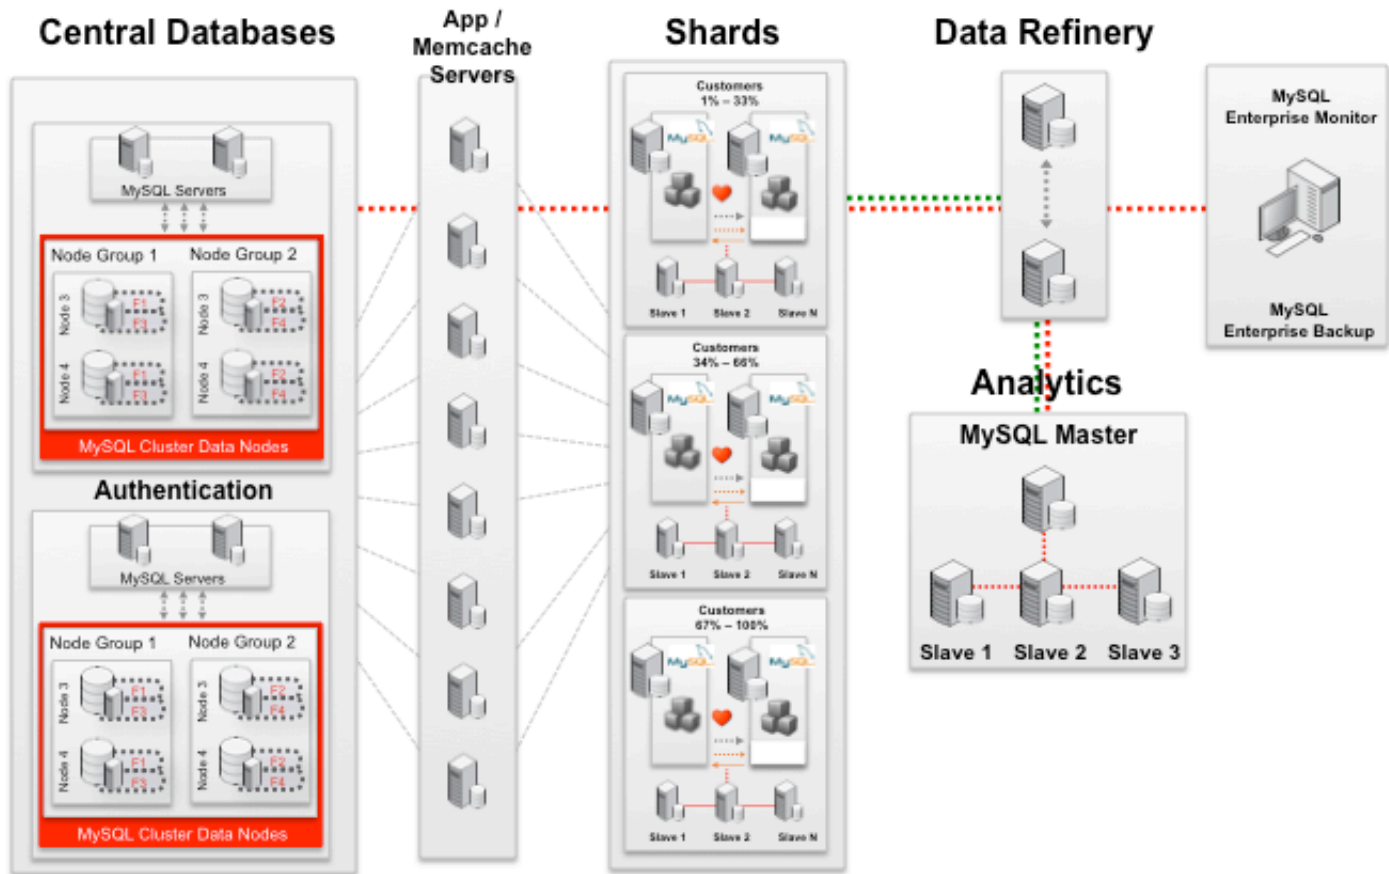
Central Databases

App / Memcache Servers

Shards

Data Refinery

MySQL Servers

Node Group 1

Node Group 2

Node 3

F1

F3

Node 3

F2

F4

Node 4

F1

F3

Node 4

F2

F4

MySQL Cluster Data Nodes

Authentication

MySQL Servers

Node Group 1

Node Group 2

Node 3

F1

F3

Node 3

F2

F4

Node 4

F1

F3

Node 4

F2

F4

MySQL Cluster Data Nodes

Customers 1% – 33%

MySQL

MySQL

Slave 1

Slave 2

Slave N

Customers 34% – 66%

MySQL

MySQL

Slave 1

Slave 2

Slave N

Customers 67% – 100%

MySQL

MySQL

Slave 1

Slave 2

Slave N

MySQL Enterprise Monitor

MySQL Enterprise Backup

Analytics

MySQL Master

Slave 1

Slave 2

Slave 3